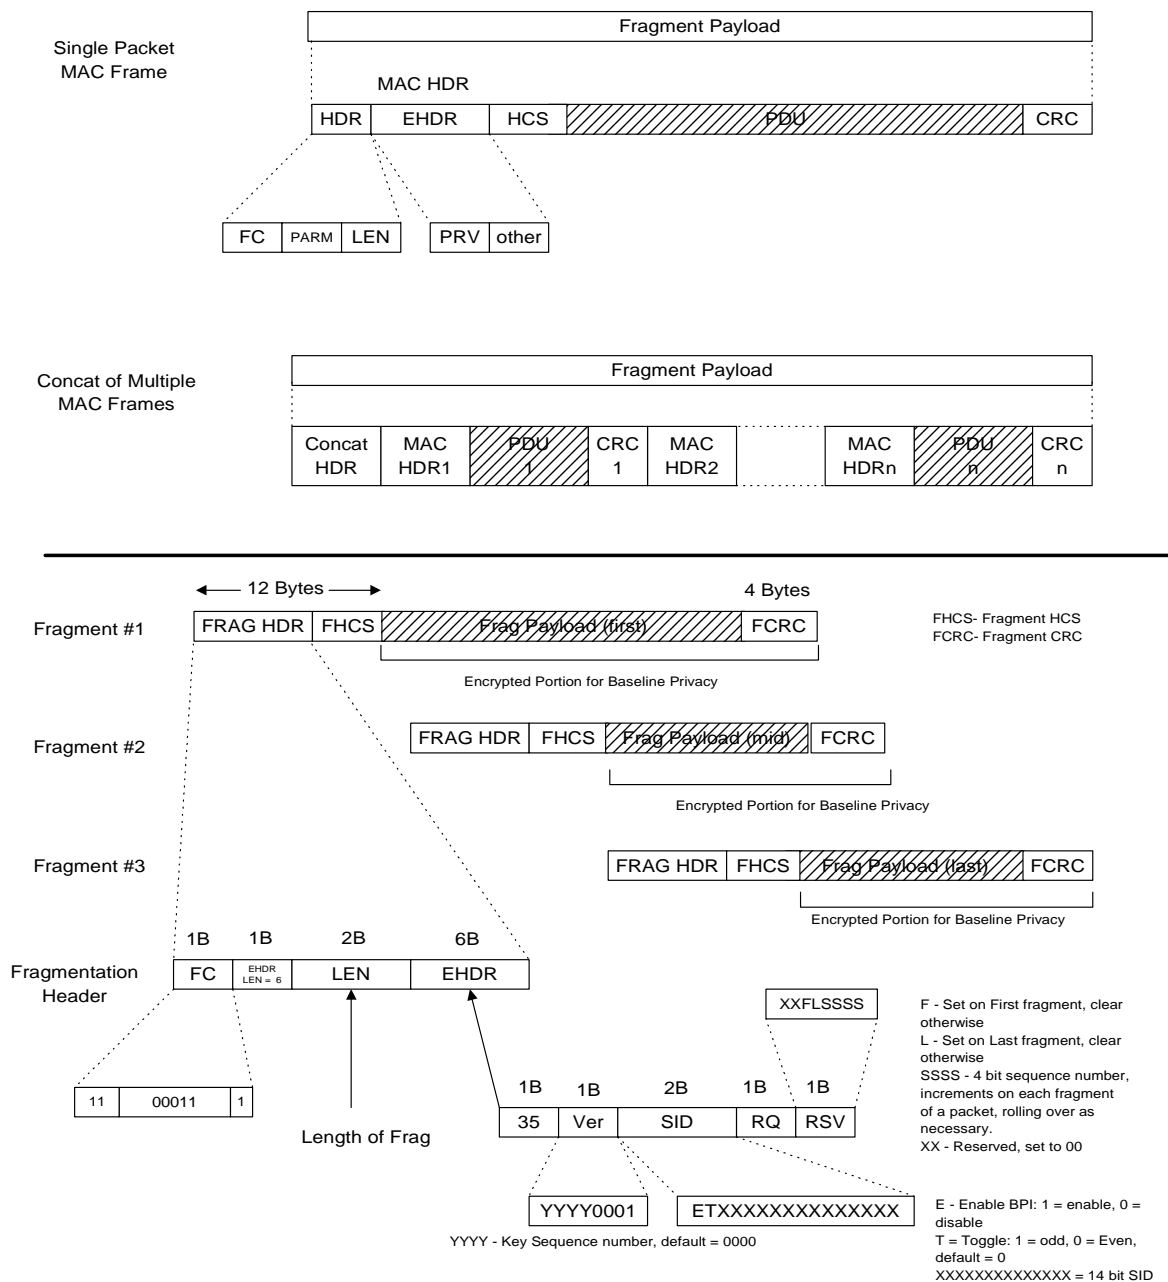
Single Packet MAC Frame

Fragment Payload

MAC HDR

| HDR | EHDR | HCS | PDU | CRC |
|---|---|---|---|---|

| FC | PARM | LEN |
|---|---|---|

| PRV | other |
|---|---|

Concat of Multiple MAC Frames

Fragment Payload

| Concat HDR | MAC HDR1 | PDU 1 | CRC 1 | MAC HDR2 | | MAC HDRn | PDU n | CRC n |
|---|---|---|---|---|---|---|---|---|

12 Bytes

4 Bytes

Fragment #1

| FRAG HDR | FHCS | Frag Payload (first) | FCRC |
|---|---|---|---|

FHCS- Fragment HCS
FCRC- Fragment CRC

Encrypted Portion for Baseline Privacy

Fragment #2

| FRAG HDR | FHCS | Frag Payload (mid) | FCRC |
|---|---|---|---|

Encrypted Portion for Baseline Privacy

Fragment #3

| FRAG HDR | FHCS | Frag Payload (last) | FCRC |
|---|---|---|---|

Encrypted Portion for Baseline Privacy

Fragmentation Header

| 1B | 1B | 2B | 6B |
|---|---|---|---|
| FC | EHDR LEN = 6 | LEN | EHDR |

| 11 | 00011 | 1 |
|---|---|---|

Length of Frag

XXFLSSSS

F - Set on First fragment, clear otherwise
L - Set on Last fragment, clear otherwise
SSSS - 4 bit sequence number, increments on each fragment of a packet, rolling over as necessary.
XX - Reserved, set to 00

| 1B | 1B | 2B | 1B | 1B |
|---|---|---|---|---|
| 35 | Ver | SID | RQ | RSV |

YYYY0001

ETXXXXXXXXXXXXXX

YYYY - Key Sequence number, default = 0000

E - Enable BPI: 1 = enable, 0 = disable
T = Toggle: 1 = odd, 0 = Even, default = 0
XXXXXXXXXXXXXX = 14 bit SID